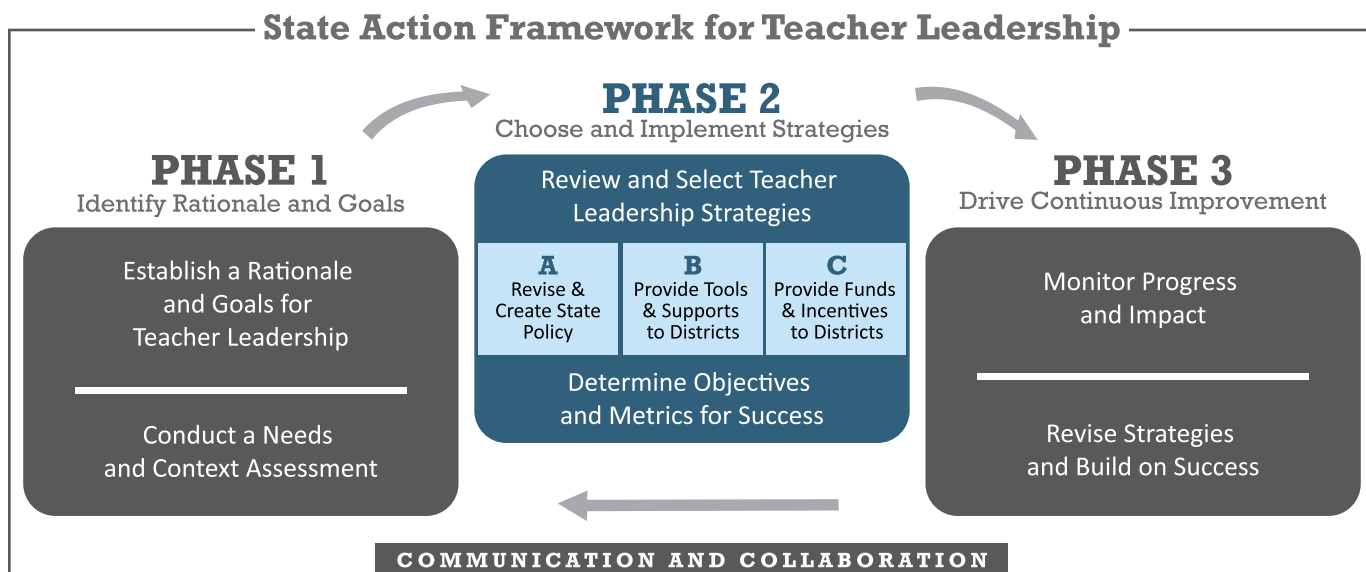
State Action Framework for Teacher Leadership

PHASE 1
Identify Rationale and Goals

Establish a Rationale and Goals for Teacher Leadership

Conduct a Needs and Context Assessment

PHASE 2
Choose and Implement Strategies

Review and Select Teacher Leadership Strategies

| A Revise & Create State Policy | B Provide Tools & Supports to Districts | C Provide Funds & Incentives to Districts |
|---|---|---|

Determine Objectives and Metrics for Success

PHASE 3
Drive Continuous Improvement

Monitor Progress and Impact

Revise Strategies and Build on Success

COMMUNICATION AND COLLABORATION